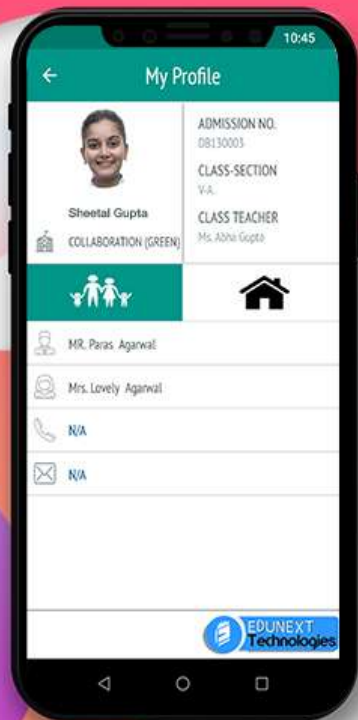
10:45

My Profile

Sheetal Gupta

COLLABORATION (GREEN)

ADMISSION NO.
DB130003

CLASS-SECTION
V-A

CLASS TEACHER
Ms. Abha Gupta

MR. Paras Agarwal

Mrs. Lovely Agarwal

N/A

N/A

EDUNEXT Technologies